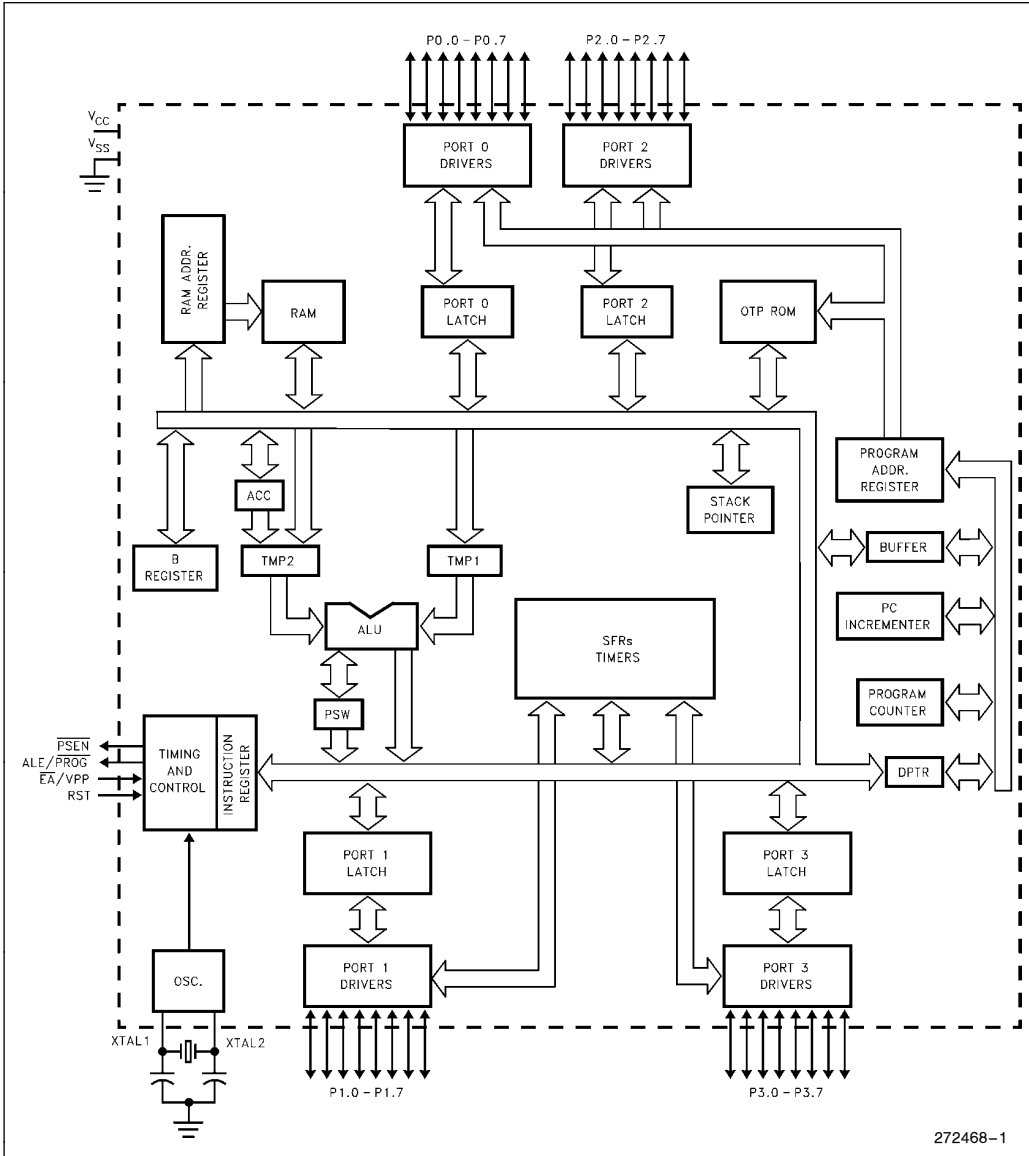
P0.0 - P0.7

P2.0 - P2.7

$V_{CC}$

$V_{SS}$

PORT 0 DRIVERS

PORT 2 DRIVERS

RAM ADDR. REGISTER

RAM

PORT 0 LATCH

PORT 2 LATCH

OTP ROM

ACC

STACK POINTER

PROGRAM ADDR. REGISTER

B REGISTER

TMP2

TMP1

BUFFER

ALU

SFRs TIMERS

PC INCREMENTER

PSW

PROGRAM COUNTER

$\overline{PSEN}$

ALE/$\overline{PROG}$

$\overline{EA}$/VPP

RST

TIMING AND CONTROL

INSTRUCTION REGISTER

DPTR

PORT 1 LATCH

PORT 3 LATCH

OSC.

PORT 1 DRIVERS

PORT 3 DRIVERS

XTAL1

XTAL2

P1.0 - P1.7

P3.0 - P3.7

272468-1